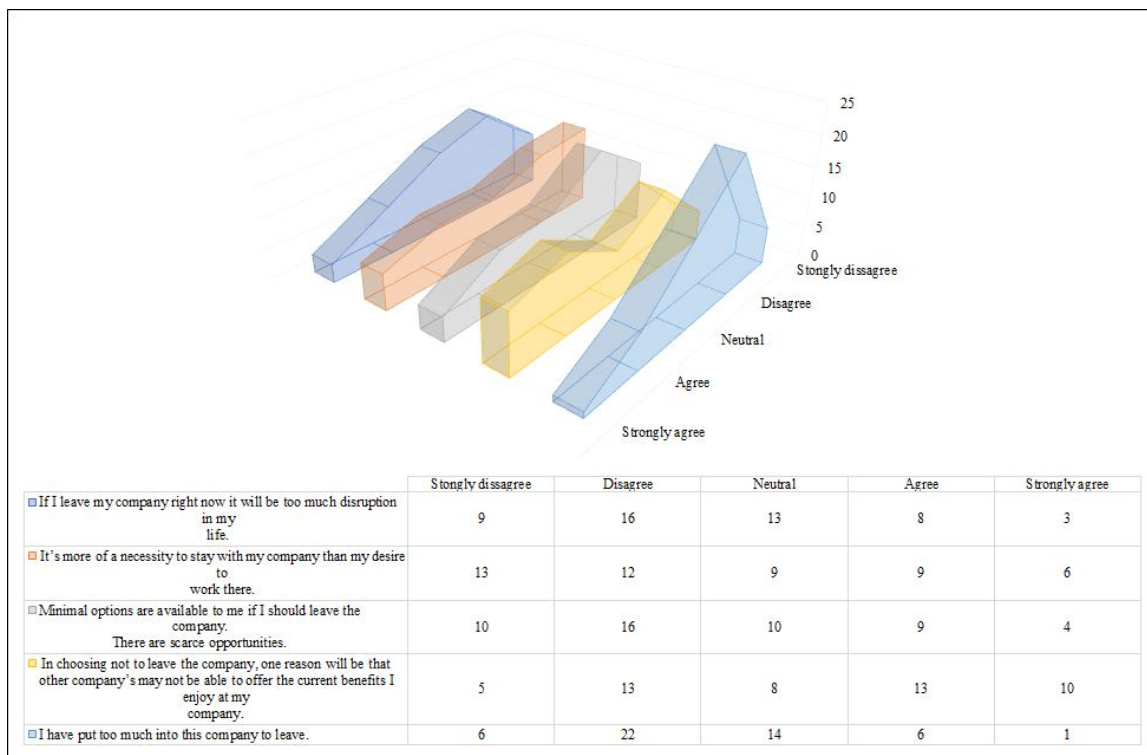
25
20
15
10
5
0
Stongly dissagree
Disagree
Neutral
Agree
Strongly agree

| | Stongly dissagree | Disagree | Neutral | Agree | Strongly agree |
|---|---|---|---|---|---|
| If I leave my company right now it will be too much disruption in my life. | 9 | 16 | 13 | 8 | 3 |
| It's more of a necessity to stay with my company than my desire to work there. | 13 | 12 | 9 | 9 | 6 |
| Minimal options are available to me if I should leave the company. There are scarce opportunities. | 10 | 16 | 10 | 9 | 4 |
| In choosing not to leave the company, one reason will be that other company's may not be able to offer the current benefits I enjoy at my company. | 5 | 13 | 8 | 13 | 10 |
| I have put too much into this company to leave. | 6 | 22 | 14 | 6 | 1 |